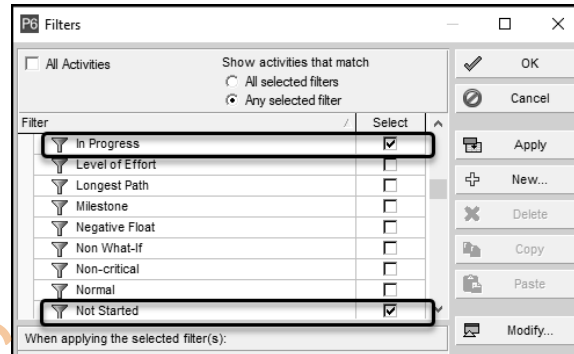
P6 Filters

All Activities

Show activities that match
All selected filters
Any selected filter

| Filter | Select |
|---|---|
| In Progress | ☑ |
| Level of Effort | ☐ |
| Longest Path | ☐ |
| Milestone | ☐ |
| Negative Float | ☐ |
| Non What-If | ☐ |
| Non-critical | ☐ |
| Normal | ☐ |
| Not Started | ☑ |

When applying the selected filter(s):

OK
Cancel
Apply
New...
Delete
Copy
Paste
Modify...